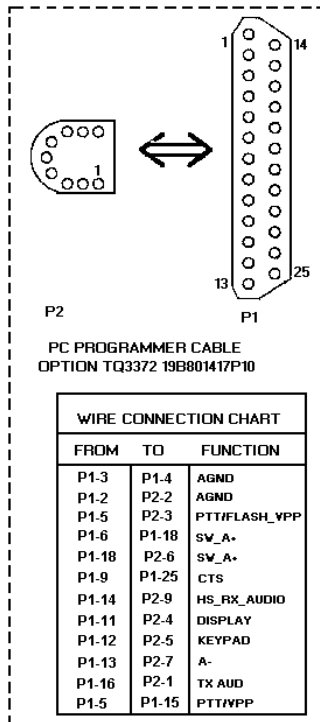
1
14
1
13
25
P2
P1

PC PROGRAMMER CABLE
OPTION TQ3372 19B801417P10

| WIRE CONNECTION CHART | | |
|---|---|---|
| FROM | TO | FUNCTION |
| P1-3 | P1-4 | AGND |
| P1-2 | P2-2 | AGND |
| P1-5 | P2-3 | PTT/FLASH_VPP |
| P1-6 | P1-18 | SW_A+ |
| P1-18 | P2-6 | SW_A+ |
| P1-9 | P1-25 | CTS |
| P1-14 | P2-9 | HS_RX_AUDIO |
| P1-11 | P2-4 | DISPLAY |
| P1-12 | P2-5 | KEYPAD |
| P1-13 | P2-7 | A- |
| P1-16 | P2-1 | TX AUD |
| P1-5 | P1-15 | PTT/VPP |